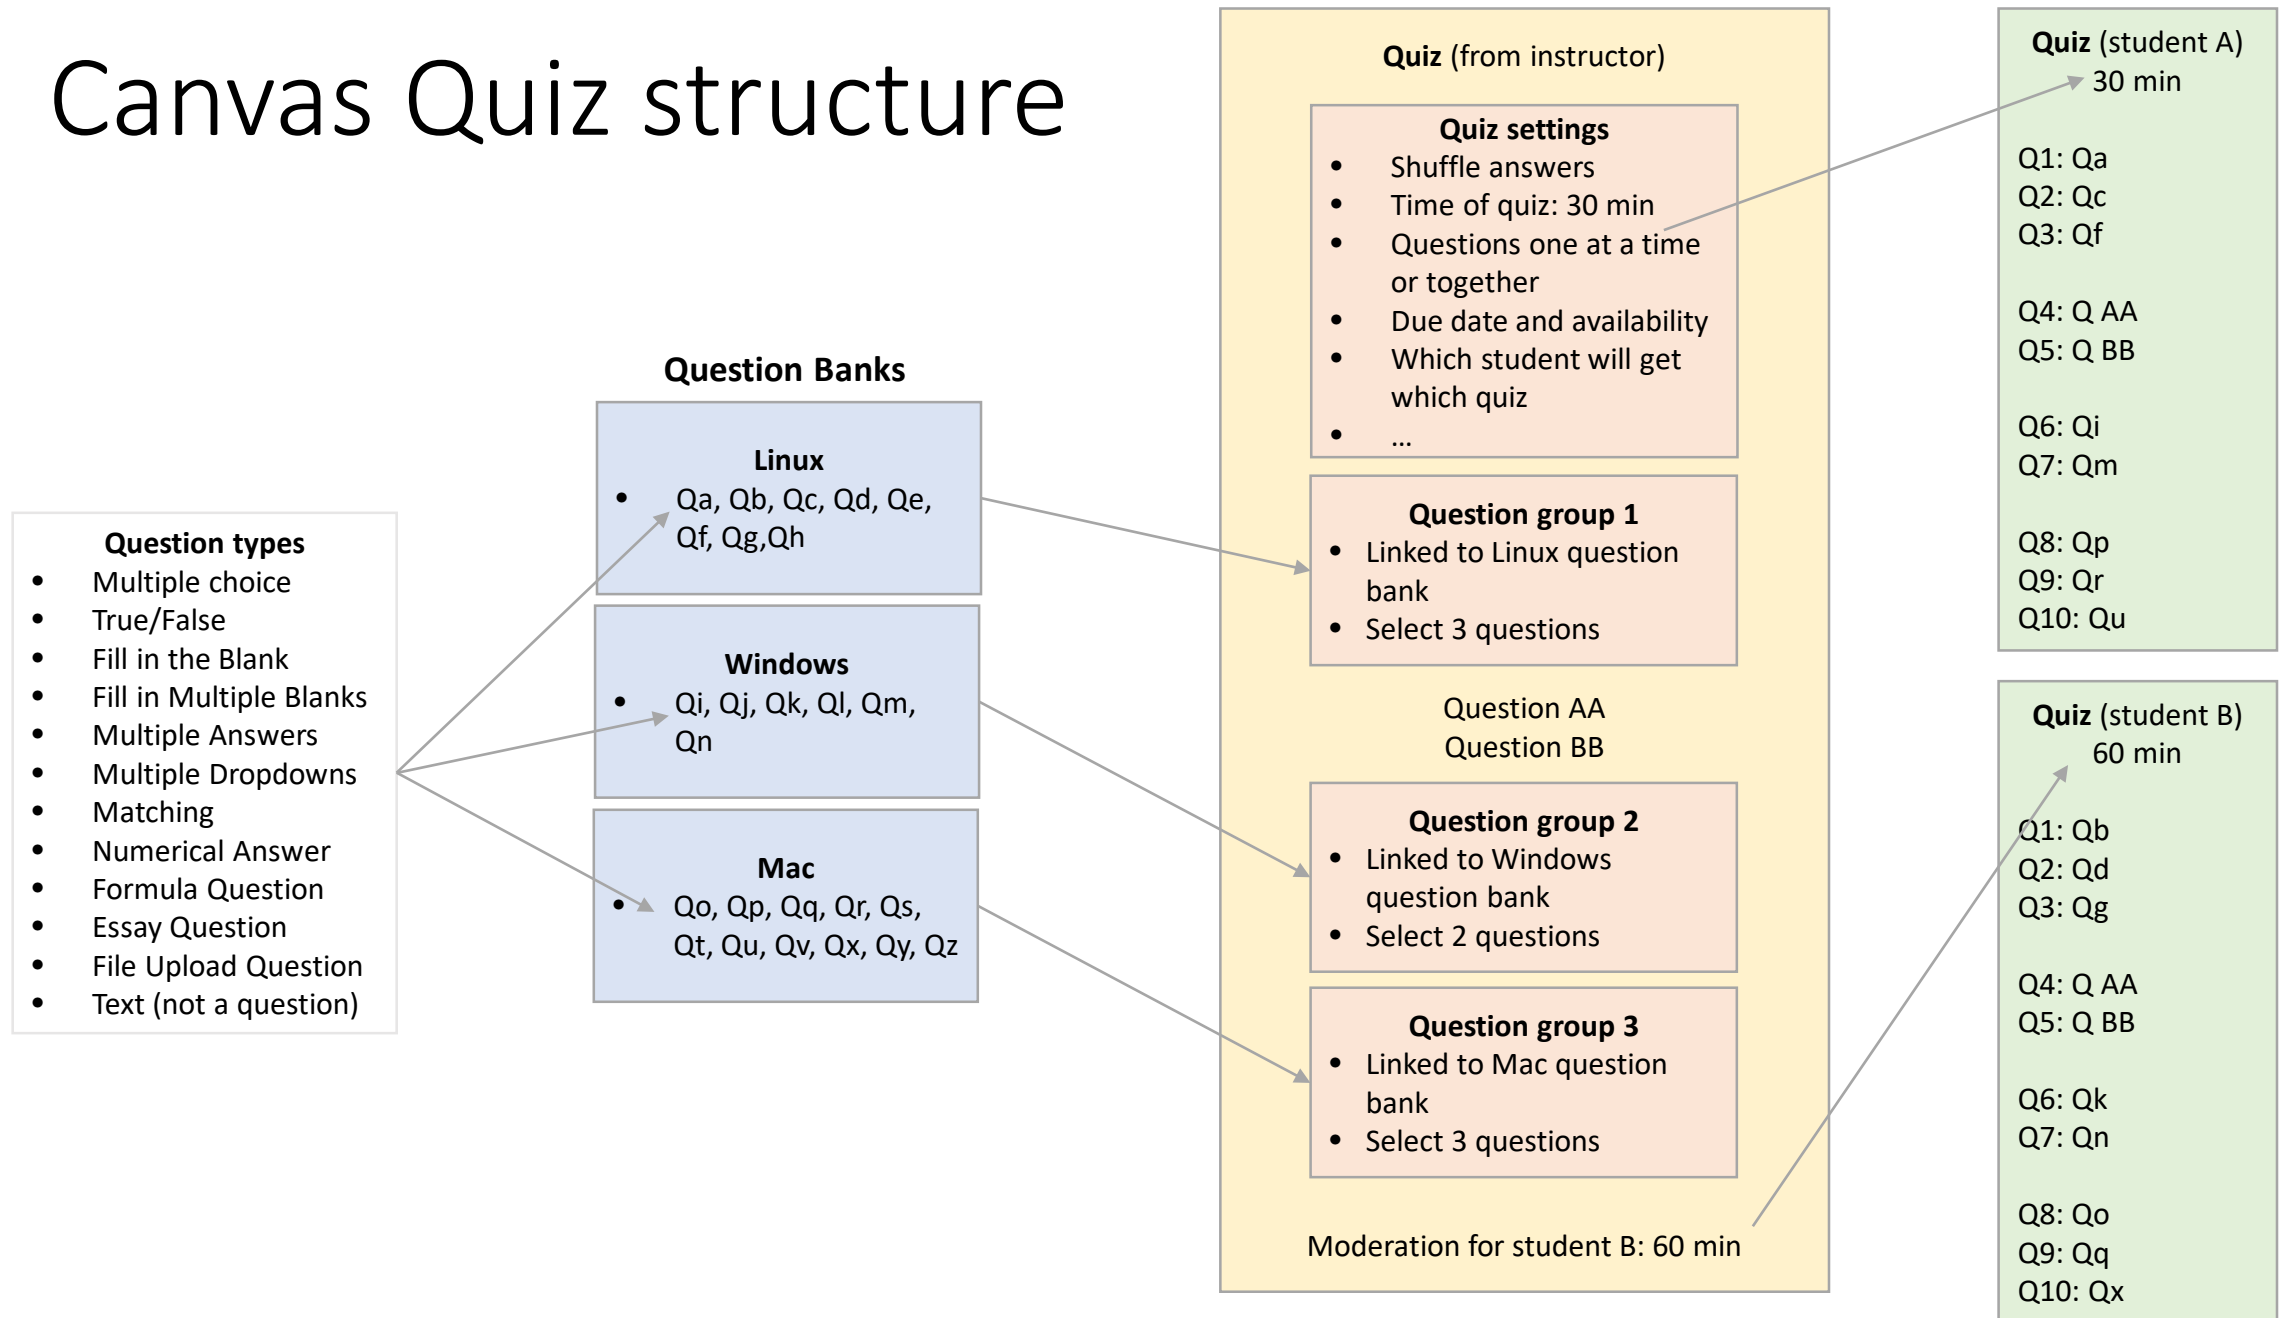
Canvas Quiz structure

Question types
- Multiple choice
- True/False
- Fill in the Blank
- Fill in Multiple Blanks
- Multiple Answers
- Multiple Dropdowns
- Matching
- Numerical Answer
- Formula Question
- Essay Question
- File Upload Question
- Text (not a question)

Question Banks

Linux
- Qa, Qb, Qc, Qd, Qe, Qf, Qg,Qh

Windows
- Qi, Qj, Qk, Ql, Qm, Qn

Mac
- Qo, Qp, Qq, Qr, Qs, Qt, Qu, Qv, Qx, Qy, Qz

Quiz (from instructor)

Quiz settings
- Shuffle answers
- Time of quiz: 30 min
- Questions one at a time or together
- Due date and availability
- Which student will get which quiz
- …

Question group 1
- Linked to Linux question bank
- Select 3 questions

Question AA
Question BB

Question group 2
- Linked to Windows question bank
- Select 2 questions

Question group 3
- Linked to Mac question bank
- Select 3 questions

Moderation for student B: 60 min

Quiz (student A)
30 min

Q1: Qa
Q2: Qc
Q3: Qf

Q4: Q AA
Q5: Q BB

Q6: Qi
Q7: Qm

Q8: Qp
Q9: Qr
Q10: Qu

Quiz (student B)
60 min

Q1: Qb
Q2: Qd
Q3: Qg

Q4: Q AA
Q5: Q BB

Q6: Qk
Q7: Qn

Q8: Qo
Q9: Qq
Q10: Qx